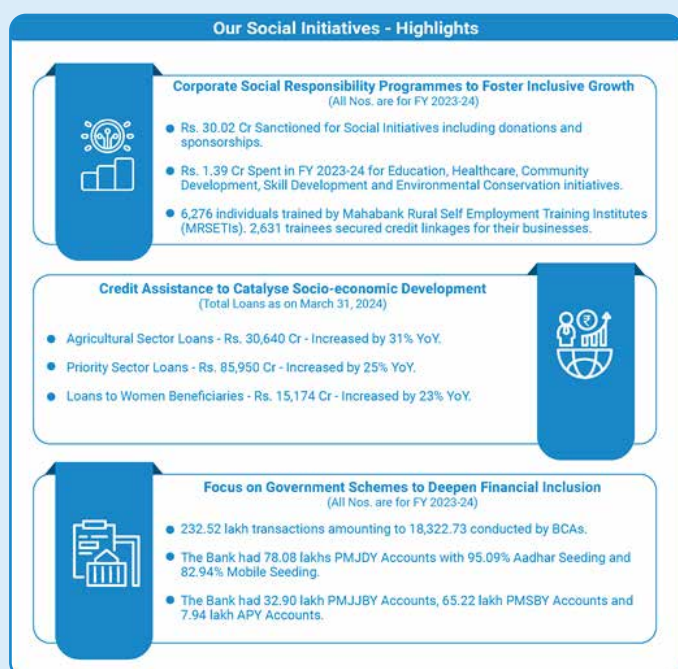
Our Social Initiatives - Highlights

Corporate Social Responsibility Programmes to Foster Inclusive Growth
(All Nos. are for FY 2023-24)

Rs. 30.02 Cr Sanctioned for Social Initiatives including donations and sponsorships.

Rs. 1.39 Cr Spent in FY 2023-24 for Education, Healthcare, Community Development, Skill Development and Environmental Conservation initiatives.

6,276 individuals trained by Mahabank Rural Self Employment Training Institutes (MRSETIs). 2,631 trainees secured credit linkages for their businesses.

Credit Assistance to Catalyse Socio-economic Development
(Total Loans as on March 31, 2024)

Agricultural Sector Loans - Rs. 30,640 Cr - Increased by 31% YoY.

Priority Sector Loans - Rs. 85,950 Cr - Increased by 25% YoY.

Loans to Women Beneficiaries - Rs. 15,174 Cr - Increased by 23% YoY.

Focus on Government Schemes to Deepen Financial Inclusion
(All Nos. are for FY 2023-24)

232.52 lakh transactions amounting to 18,322.73 conducted by BCAs.

The Bank had 78.08 lakhs PMJDY Accounts with 95.09% Aadhar Seeding and 82.94% Mobile Seeding.

The Bank had 32.90 lakh PMJJBY Accounts, 65.22 lakh PMSBY Accounts and 7.94 lakh APY Accounts.